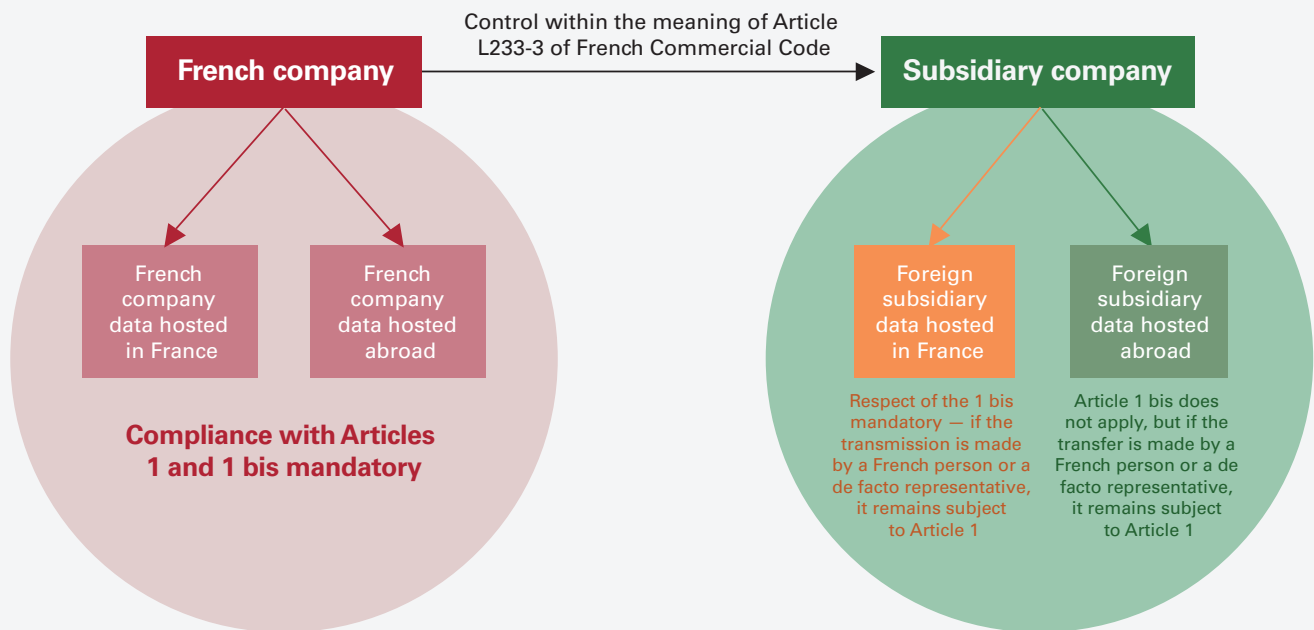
French company

Control within the meaning of Article L233-3 of French Commercial Code

Subsidiary company

French company data hosted in France

French company data hosted abroad

Compliance with Articles 1 and 1 bis mandatory

Foreign subsidiary data hosted in France

Respect of the 1 bis mandatory — if the transmission is made by a French person or a de facto representative, it remains subject to Article 1

Foreign subsidiary data hosted abroad

Article 1 bis does not apply, but if the transfer is made by a French person or a de facto representative, it remains subject to Article 1